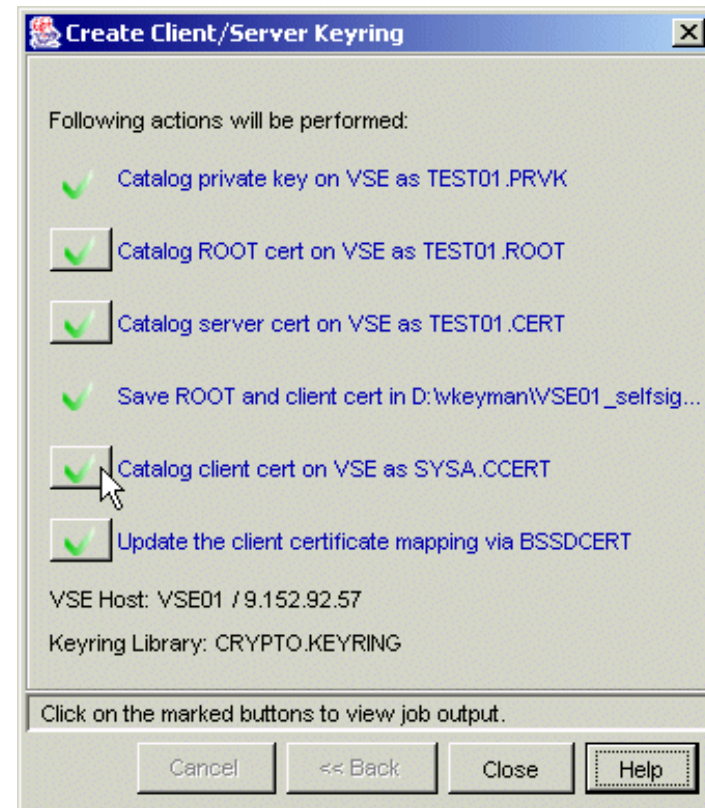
Create Client/Server Keyring

X

Following actions will be performed:

Catalog private key on VSE as TEST01.PRVK

Catalog ROOT cert on VSE as TEST01.ROOT

Catalog server cert on VSE as TEST01.CERT

Save ROOT and client cert in D:\vkeyman\VSE01_selfsig...

Catalog client cert on VSE as SYSA.CCERT

Update the client certificate mapping via BSSDCERT

VSE Host: VSE01 / 9.152.92.57

Keyring Library: CRYPTO.KEYRING

Click on the marked buttons to view job output.

Cancel

<< Back

Close

Help